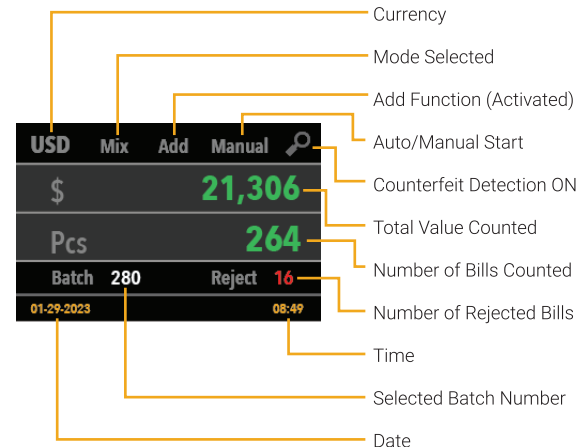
Currency
Mode Selected
Add Function (Activated)
USD Mix Add Manual
Auto/Manual Start
Counterfeit Detection ON
$ 21,306
Total Value Counted
Pcs 264
Number of Bills Counted
Batch 280 Reject 16
Number of Rejected Bills
01-29-2023 08:49
Time
Selected Batch Number
Date